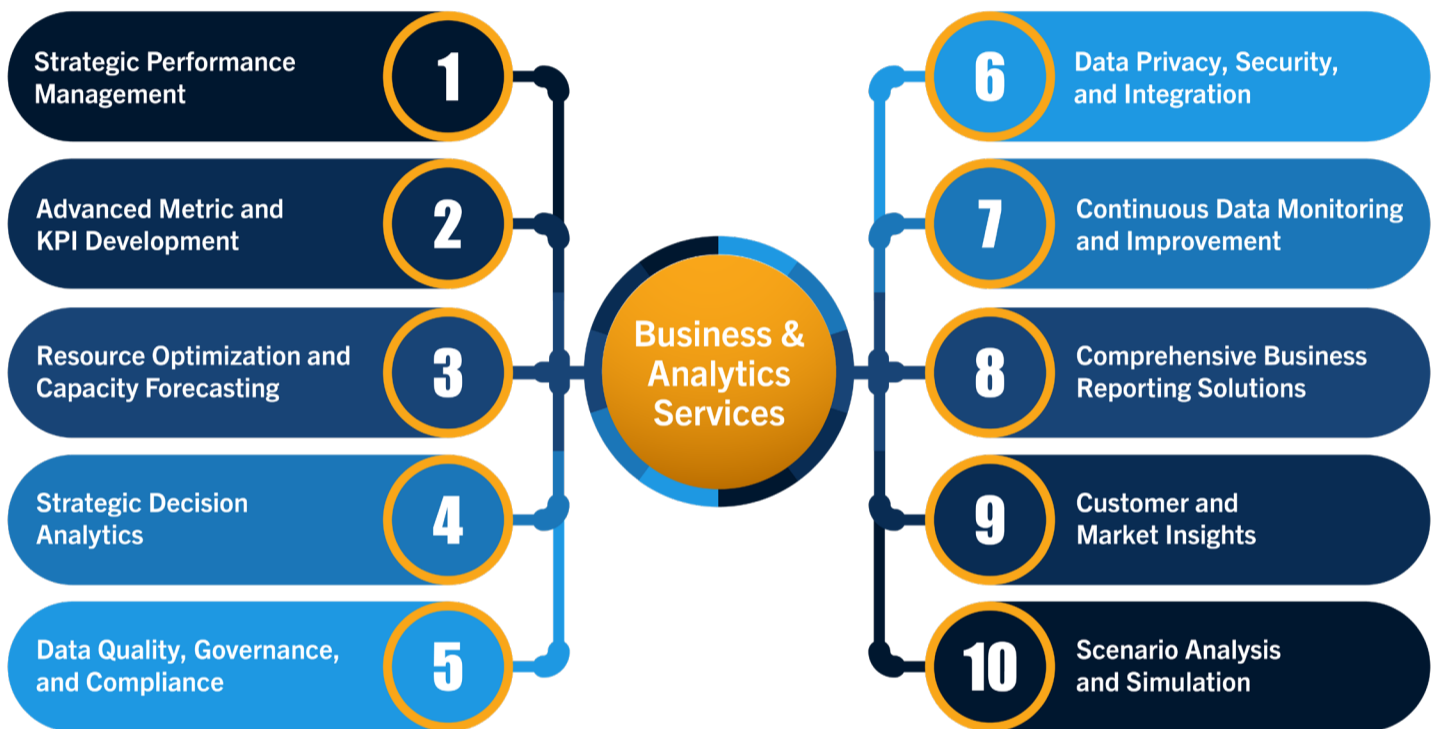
Strategic Performance Management
1

Advanced Metric and KPI Development
2

Resource Optimization and Capacity Forecasting
3

Strategic Decision Analytics
4

Data Quality, Governance, and Compliance
5

Business & Analytics Services

6
Data Privacy, Security, and Integration

7
Continuous Data Monitoring and Improvement

8
Comprehensive Business Reporting Solutions

9
Customer and Market Insights

10
Scenario Analysis and Simulation